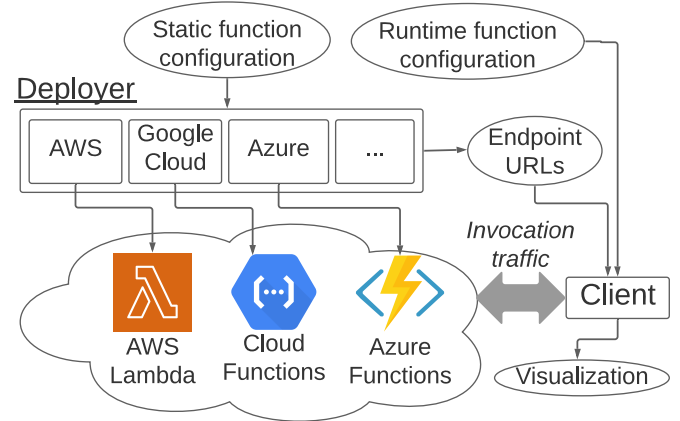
Static function configuration

Runtime function configuration

Deployer

AWS

Google Cloud

Azure

...

Endpoint URLs

Invocation traffic

Client

AWS Lambda

Cloud Functions

Azure Functions

Visualization